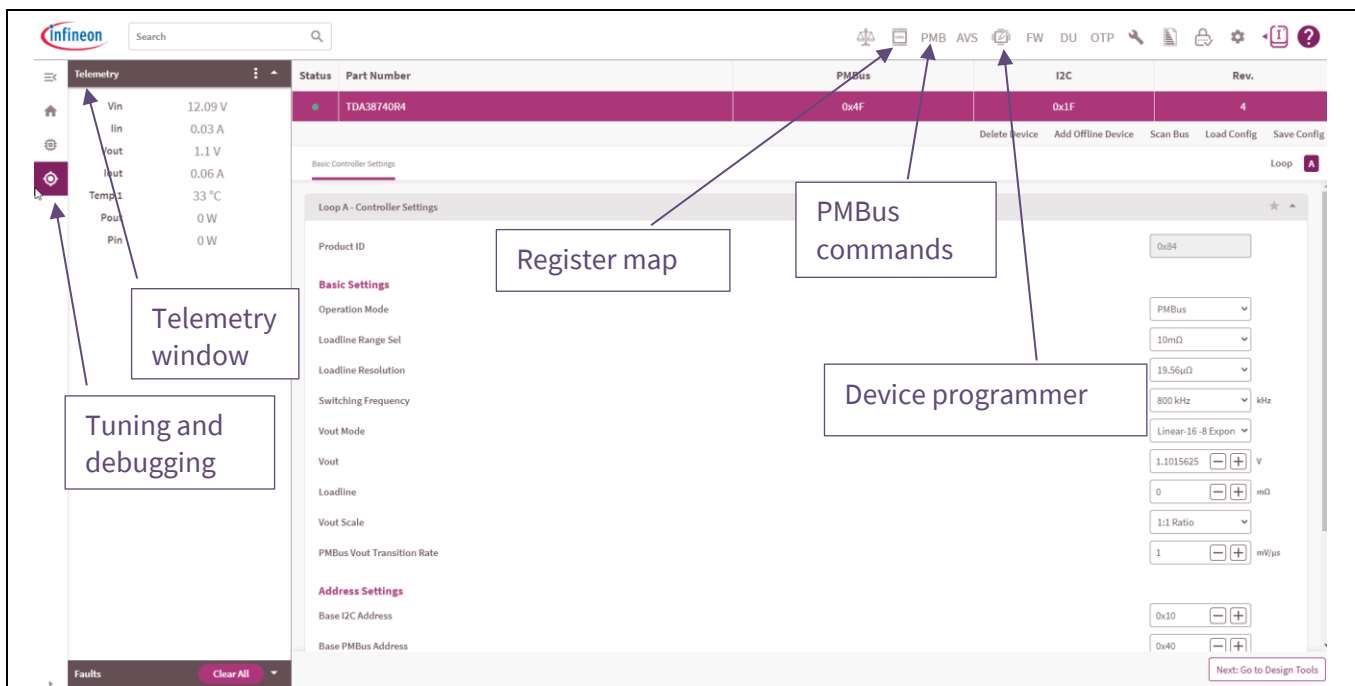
infineon Search

PMB AVS FW DU OTP

Telemetry

Vin 12.09 V
Iin 0.03 A
Vout 1.1 V
Iout 0.06 A
Temp1 33 °C
Pout 0 W
Pin 0 W

| Status | Part Number | PMBus | I2C | Rev. |
|---|---|---|---|---|
| ● | TDA38740R4 | 0x4F | 0x1F | 4 |

Delete Device Add Offline Device Scan Bus Load Config Save Config

Basic Controller Settings

Loop A

Loop A - Controller Settings

Product ID 0x84

Basic Settings

Operation Mode PMBus
Loadline Range Sel 10mΩ
Loadline Resolution 19.56μΩ
Switching Frequency 800 kHz kHz
Vout Mode Linear-16 -8 Expon
Vout 1.1015625 V
Loadline 0 mΩ
Vout Scale 1:1 Ratio
PMBus Vout Transition Rate 1 mV/μs

Address Settings

Base I2C Address 0x10
Base PMBus Address 0x40

Faults Clear All

Next: Go to Design Tools

Register map

PMBus commands

Telemetry window

Device programmer

Tuning and debugging